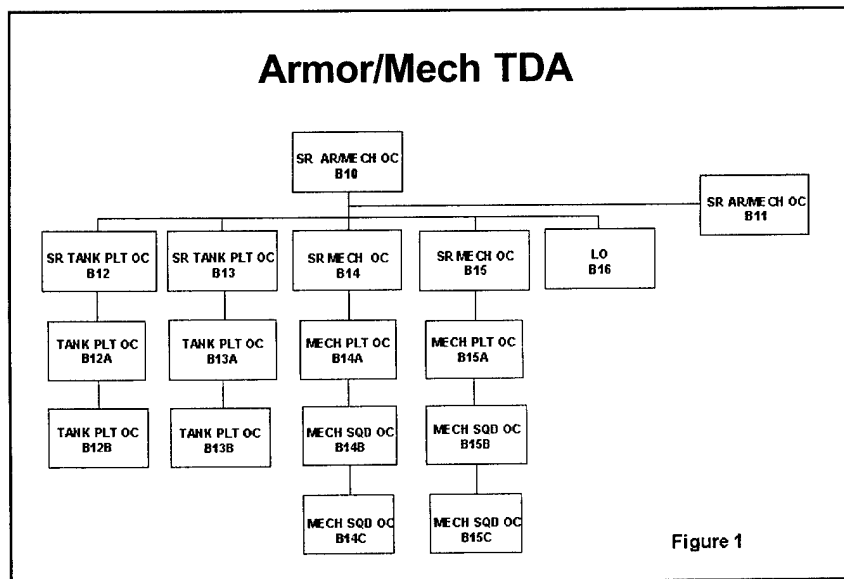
Armor/Mech TDA

SR AR/MECH OC
B10

SR AR/MECH OC
B11

SR TANK PLT OC
B12

SR TANK PLT OC
B13

SR MECH OC
B14

SR MECH OC
B15

LO
B16

TANK PLT OC
B12A

TANK PLT OC
B13A

MECH PLT OC
B14A

MECH PLT OC
B15A

TANK PLT OC
B12B

TANK PLT OC
B13B

MECH SQD OC
B14B

MECH SQD OC
B15B

MECH SQD OC
B14C

MECH SQD OC
B15C

Figure 1